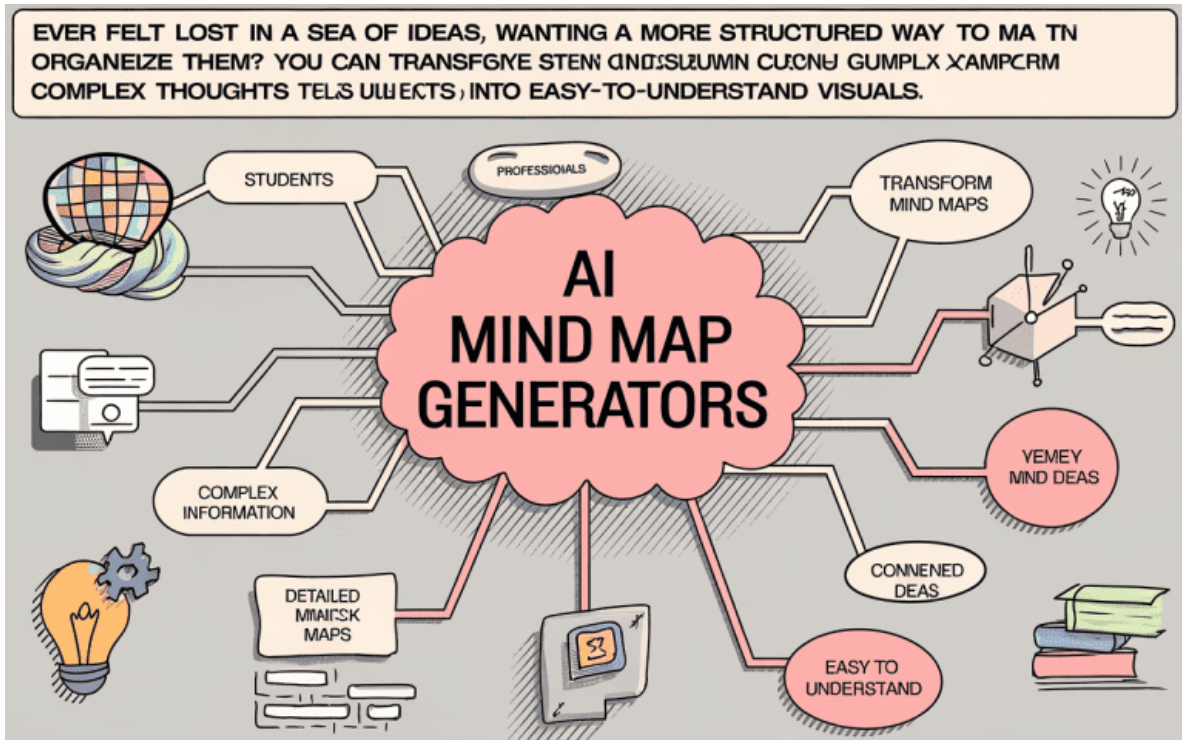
EVER FELT LOST IN A SEA OF IDEAS, WANTING A MORE STRUCTURED WAY TO MA TN ORGANEIZE THEM? YOU CAN TRANSFGNE STEN GNDSUZUWN CUCNU GUMPLX XAMPCRM COMPLEX THOUGHTS TELS ULLECTS, INTO EASY-TO-UNDERSTAND VISUALS.

STUDENTS

PROFESSIOALS

TRANSFORM MIND MAPS

AI MIND MAP GENERATORS

COMPLEX INFORMATION

YEMEY MIND DEAS

CONNENED DEAS

DETAILED MMAIRSK MAPS

EASY TO UNDERSTAND